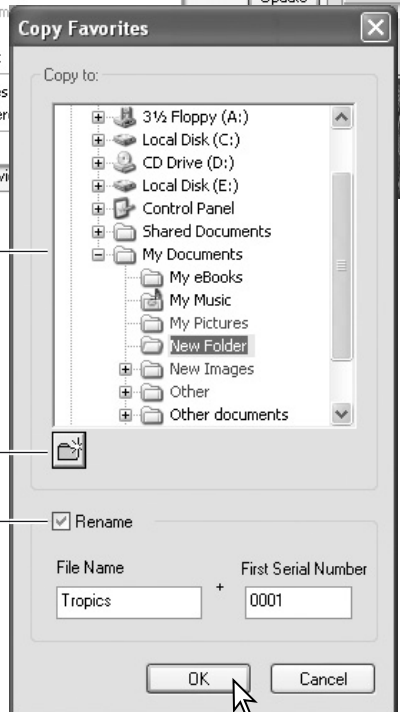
Copy Favorites

Copy to:

3½ Floppy (A:)
Local Disk (C:)
CD Drive (D:)
Local Disk (E:)
Control Panel
Shared Documents
My Documents
My eBooks
My Music
My Pictures
New Folder
New Images
Other
Other documents

Rename

File Name
Tropics
+
First Serial Number
0001

OK
Cancel